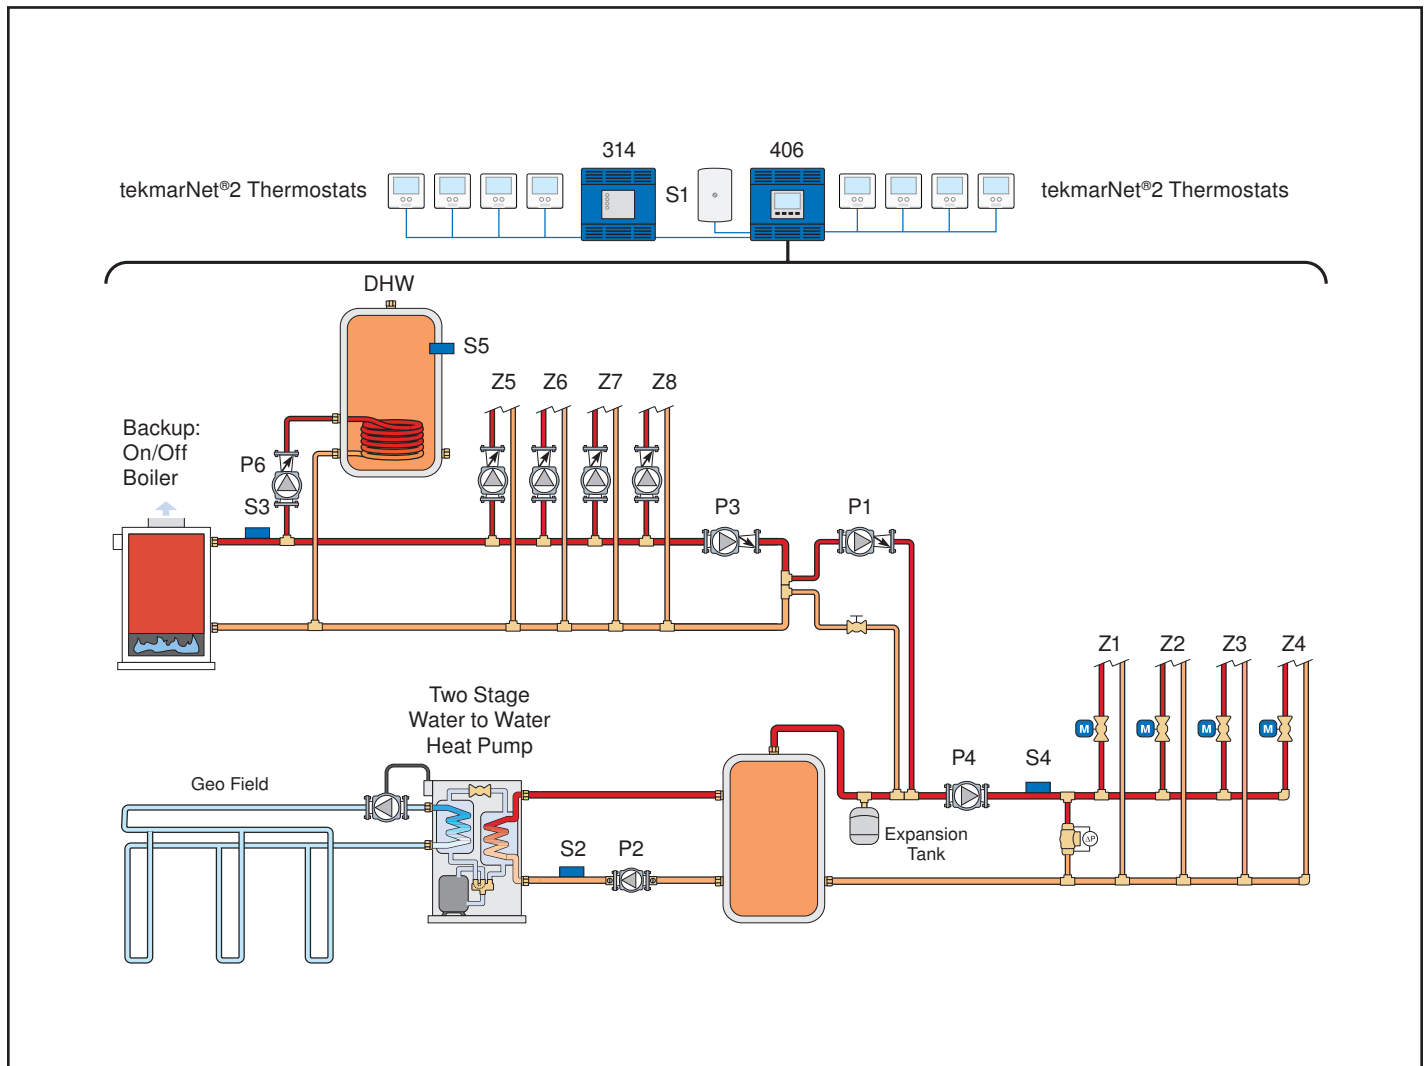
314

406

tekmarNet®2 Thermostats

S1

tekmarNet®2 Thermostats

DHW

S5

Z5 Z6 Z7 Z8

Backup: On/Off Boiler

P6

S3

P3

P1

Z1 Z2 Z3 Z4

M M M M

Two Stage Water to Water Heat Pump

Geo Field

P4

S4

ΔP

Expansion Tank

S2

P2